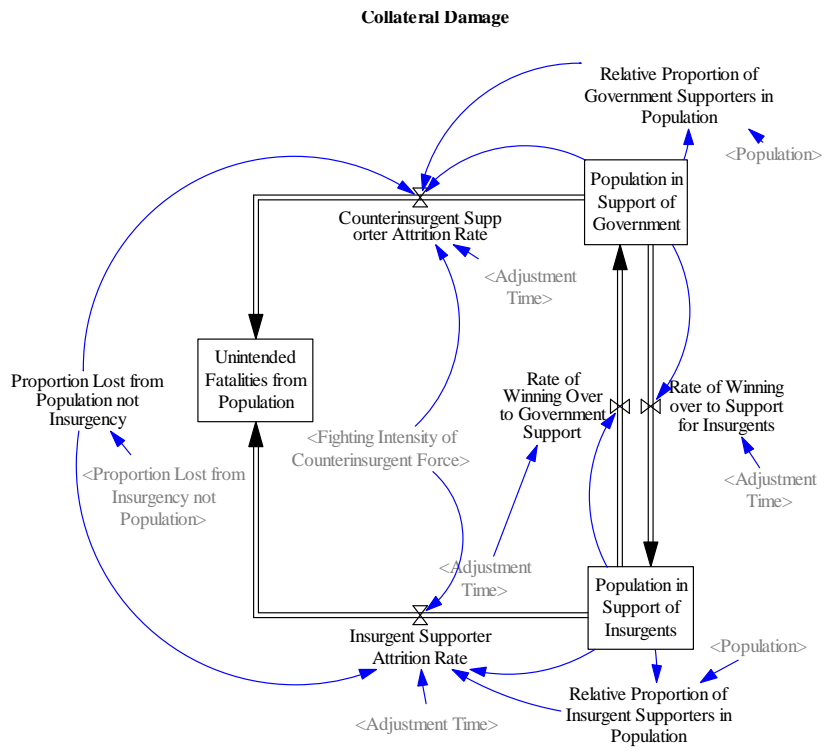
Collateral Damage

Relative Proportion of Government Supporters in Population

<Population>

Population in Support of Government

Counterinsurgent Supporter Attrition Rate

<Adjustment Time>

Unintended Fatalities from Population

Proportion Lost from Population not Insurgency

<Proportion Lost from Insurgency not Population>

<Fighting Intensity of Counterinsurgent Force>

Rate of Winning Over to Government Support

Rate of Winning over to Support for Insurgents

<Adjustment Time>

<Adjustment Time>

Population in Support of Insurgents

Insurgent Supporter Attrition Rate

<Population>

Relative Proportion of Insurgent Supporters in Population

<Adjustment Time>